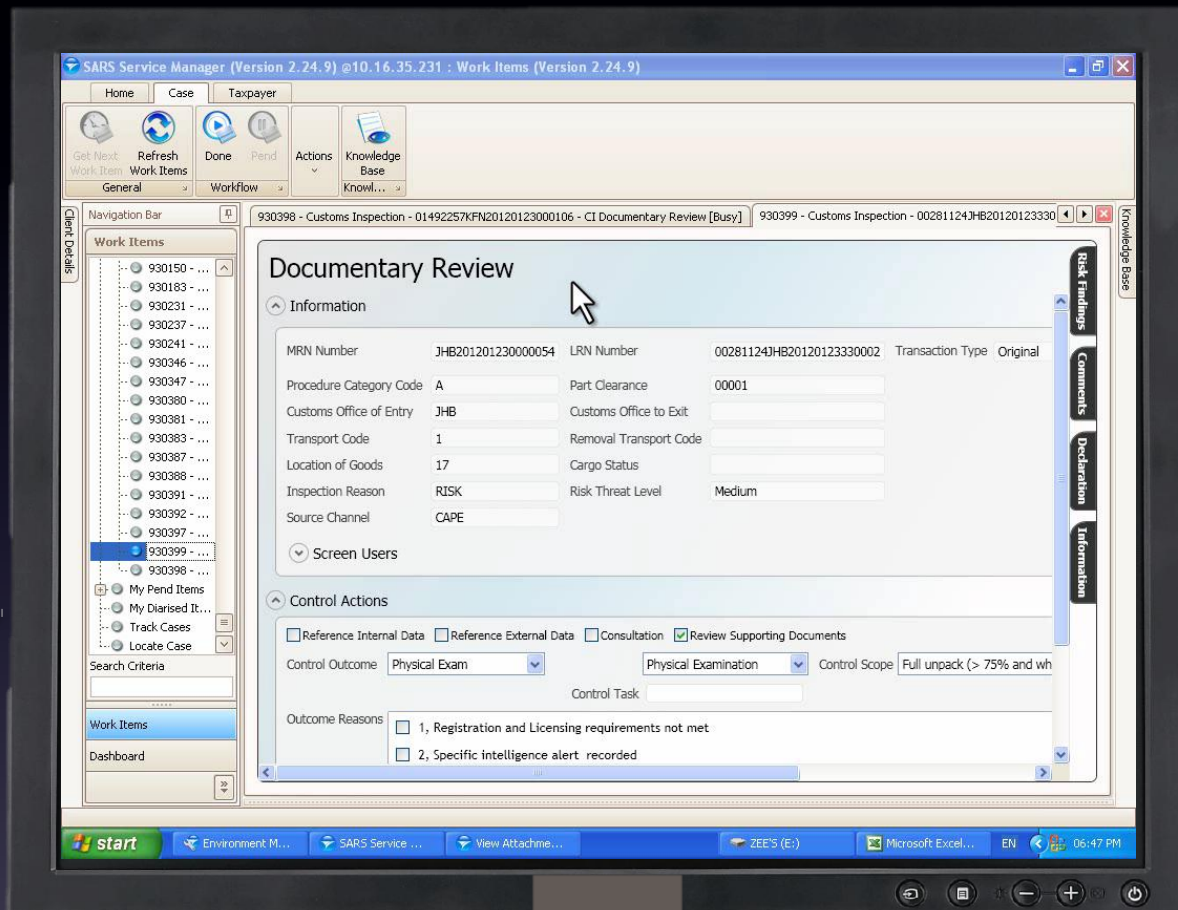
SARS Service Manager (Version 2.24.9) @10.16.35.231 : Work Items (Version 2.24.9)

Home | Case | Taxpayer

Get Next Work Item | Refresh Work Items | Done | Pend | Actions | Knowledge Base

General | Workflow | Knowl...

Client Details

Navigation Bar

Work Items

930150 - ...
930183 - ...
930231 - ...
930237 - ...
930241 - ...
930346 - ...
930347 - ...
930380 - ...
930381 - ...
930383 - ...
930387 - ...
930388 - ...
930391 - ...
930392 - ...
930397 - ...
930399 - ...
930398 - ...
My Pend Items
My Diarised It...
Track Cases
Locate Case

Search Criteria

Work Items

Dashboard

930398 - Customs Inspection - 01492257KFN20120123000106 - CI Documentary Review [Busy] | 930399 - Customs Inspection - 00281124JHB20120123330

Knowledge Base

Documentary Review

Information

| MRN Number | JHB201201230000054 | LRN Number | 00281124JHB20120123330002 | Transaction Type | Original |
|---|---|---|---|---|---|
| Procedure Category Code | A | Part Clearance | 00001 | | |
| Customs Office of Entry | JHB | Customs Office to Exit | | | |
| Transport Code | 1 | Removal Transport Code | | | |
| Location of Goods | 17 | Cargo Status | | | |
| Inspection Reason | RISK | Risk Threat Level | Medium | | |
| Source Channel | CAPE | | | | |

Screen Users

Control Actions

Reference Internal Data | Reference External Data | Consultation | Review Supporting Documents

Control Outcome | Physical Exam | Physical Examination | Control Scope | Full unpack (> 75% and wh

Control Task

Outcome Reasons
1, Registration and Licensing requirements not met
2, Specific intelligence alert recorded

Risk Findings | Comments | Declaration | Information

start | Environment M... | SARS Service ... | View Attachme... | ZEE'S (E:) | Microsoft Excel... | EN | 06:47 PM